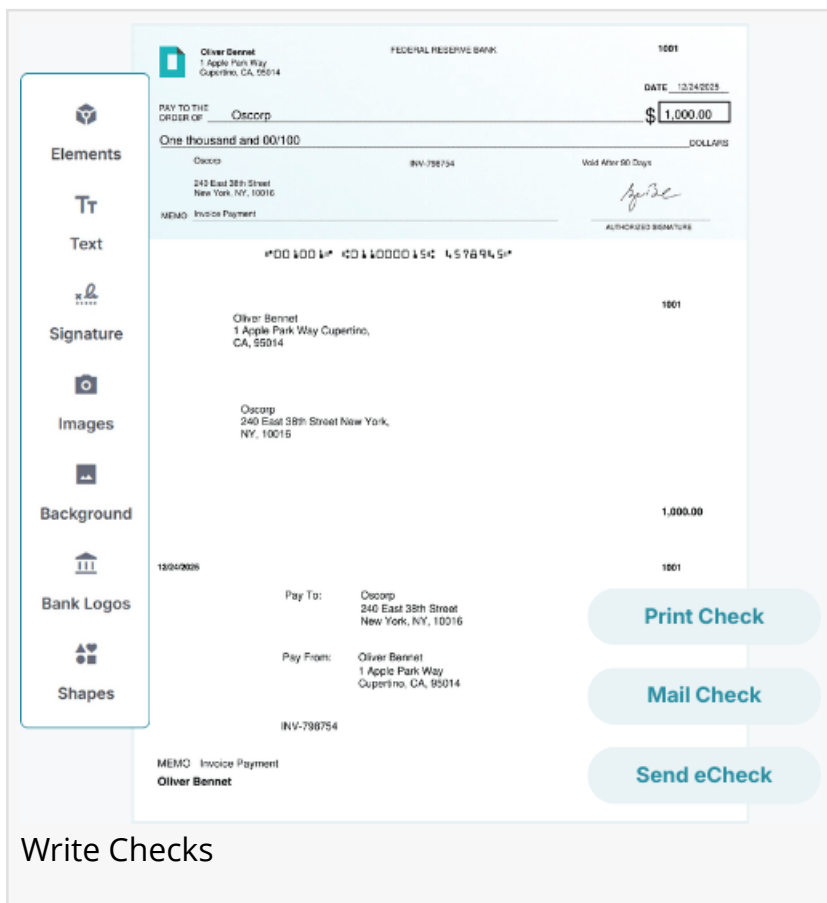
Elements

Text

Signature

Images

Background

Bank Logos

Shapes

Oliver Bennet
1 Apple Park Way
Cupertino, CA, 95014

FEDERAL RESERVE BANK

1001

DATE 12/24/2025

PAY TO THE ORDER OF Oscorp

$ 1,000.00

One thousand and 00/100 DOLLARS

Oscorp

INV-798754

Void After 90 Days

240 East 38th Street
New York, NY, 10016

MEMO Invoice Payment

AUTHORIZED SIGNATURE

⑈001001⑈ ⑆011000015⑆ 4578945⑈

1001

Oliver Bennet
1 Apple Park Way Cupertino, CA, 95014

Oscorp
240 East 38th Street New York, NY, 10016

1,000.00

12/24/2025

1001

Pay To: Oscorp
240 East 38th Street
New York, NY, 10016

Pay From: Oliver Bennet
1 Apple Park Way
Cupertino, CA, 95014

INV-798754

MEMO Invoice Payment
Oliver Bennet

Print Check

Mail Check

Send eCheck

Write Checks